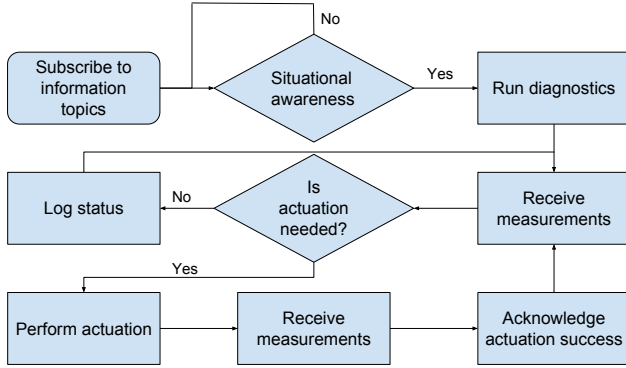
Subscribe to information topics

No

Situational awareness

Yes

Run diagnostics

Log status

No

Is actuation needed?

Receive measurements

Yes

Perform actuation

Receive measurements

Acknowledge actuation success